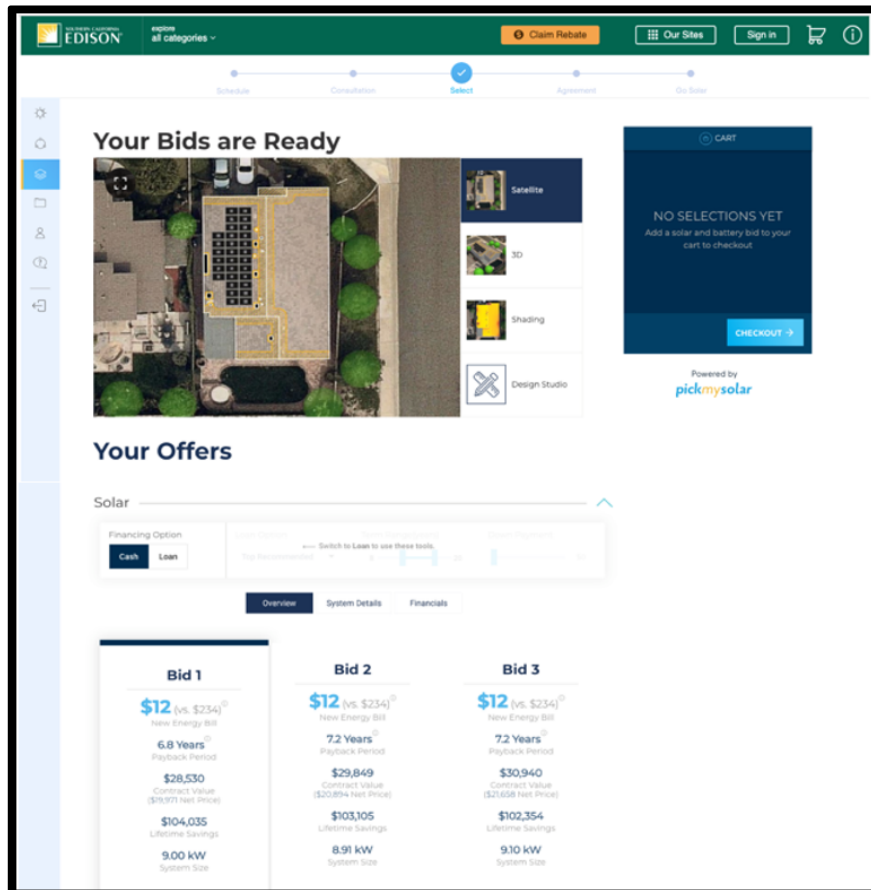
SOUTHERN CALIFORNIA EDISON

explore
all categories

Claim Rebate

Our Sites

Sign in

Schedule

Consultation

Select

Agreement

Go Solar

Your Bids are Ready

Satellite

3D

Shading

Design Studio

CART

NO SELECTIONS YET

Add a solar and battery bid to your cart to checkout

CHECKOUT →

Powered by
pickmysolar

Your Offers

Solar

Financing Option

Cash

Loan

Switch to Loan to use these tools.

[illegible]

Overview

System Details

Financials

Bid 1

$12 (vs. $234)
New Energy Bill

6.8 Years
Payback Period

$28,530
Contract Value
($19,971 Net Price)

$104,035
Lifetime Savings

9.00 kW
System Size

Bid 2

$12 (vs. $234)
New Energy Bill

7.2 Years
Payback Period

$29,849
Contract Value
($20,894 Net Price)

$103,105
Lifetime Savings

8.91 kW
System Size

Bid 3

$12 (vs. $234)
New Energy Bill

7.2 Years
Payback Period

$30,940
Contract Value
($21,658 Net Price)

$102,354
Lifetime Savings

9.10 kW
System Size